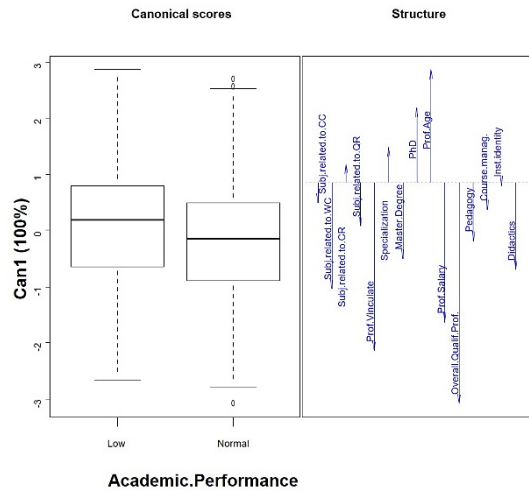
Canonical scores

Structure

3
2
1
0
-1
-2
-3

Can1 (100%)

Low
Normal

Academic.Performance

Subj.related.to.CC
Subj.related.to.WC
Subj.related.to.CR
Subj.related.to.QR
Prof.Vinculate
Specialization
Master.Degree
PhD
Prof.Age
Prof.Salary
Overal.Qualif.Prof.
Pedagogy
Course.manag.
Inst.identity
Didactics